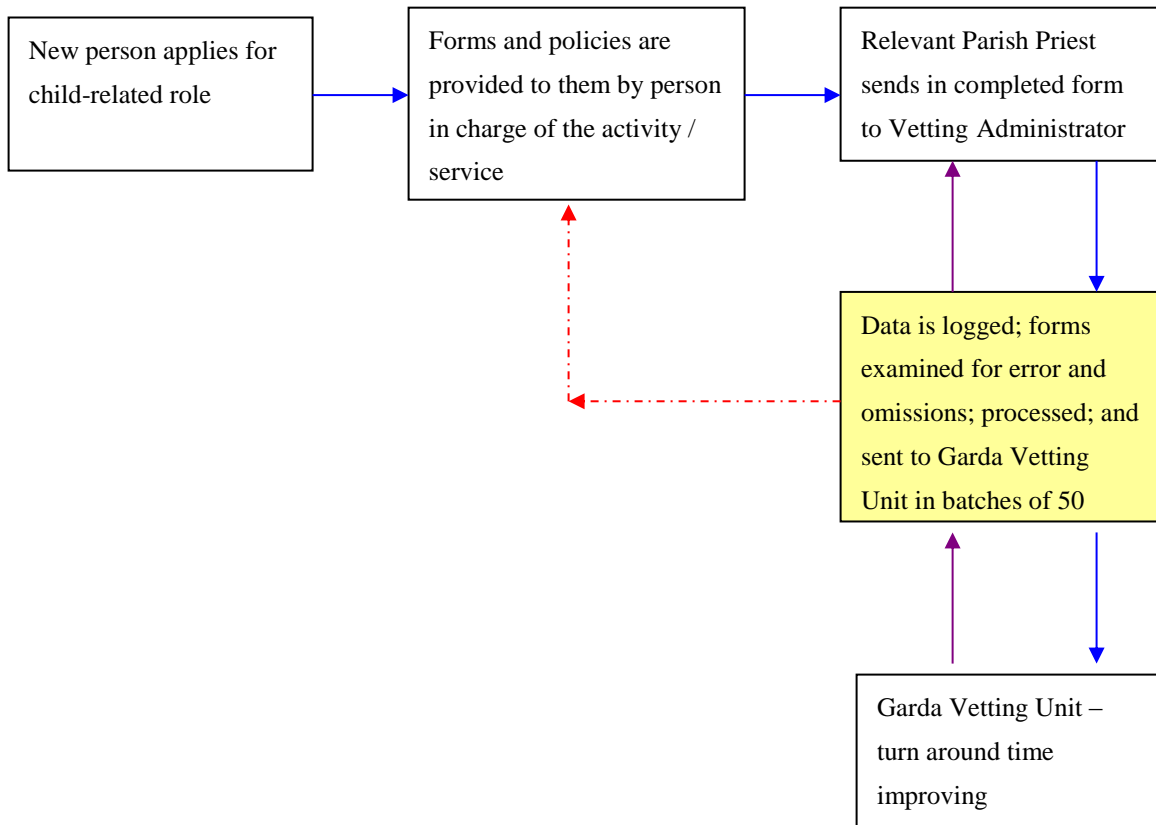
New person applies for child-related role

Forms and policies are provided to them by person in charge of the activity / service

Relevant Parish Priest sends in completed form to Vetting Administrator

Data is logged; forms examined for error and omissions; processed; and sent to Garda Vetting Unit in batches of 50

Garda Vetting Unit – turn around time improving